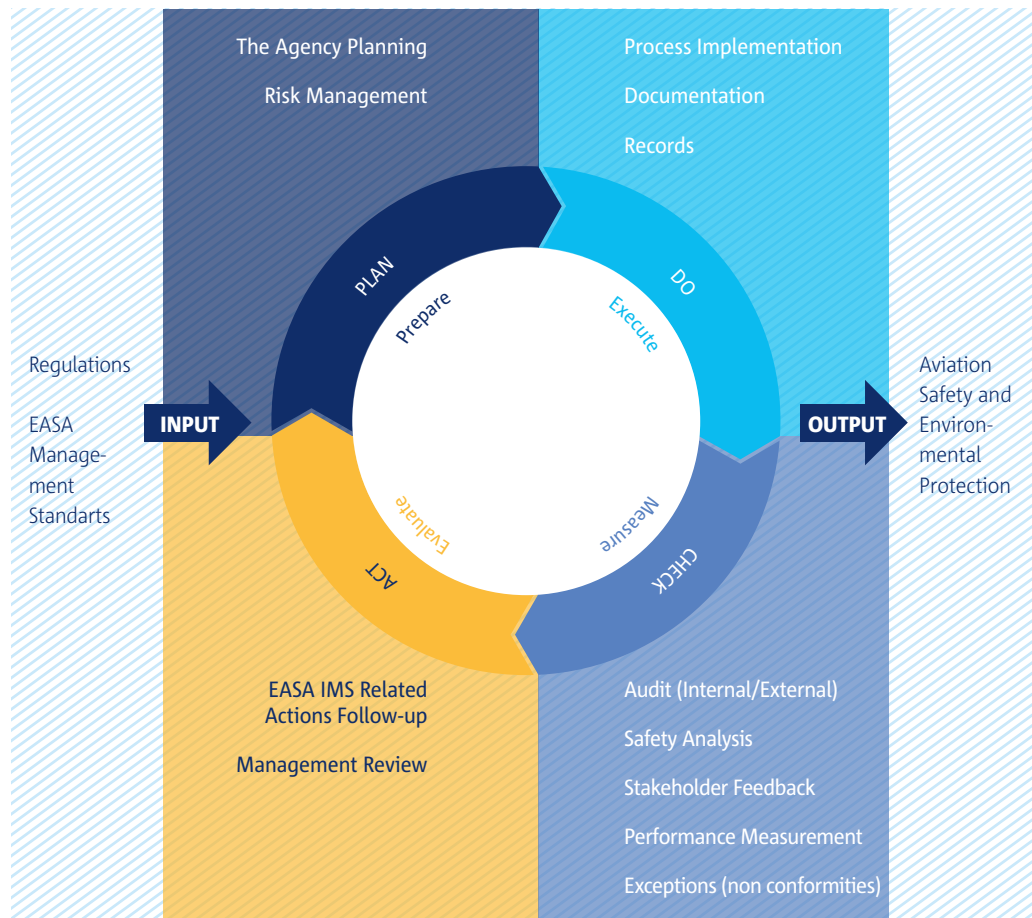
The Agency Planning

Risk Management

Process Implementation

Documentation

Records

PLAN

Prepare

DO

Execute

Regulations

EASA Management Standarts

INPUT

OUTPUT

Aviation Safety and Environmental Protection

Evaluate

ACT

Measure

CHECK

EASA IMS Related Actions Follow-up

Management Review

Audit (Internal/External)

Safety Analysis

Stakeholder Feedback

Performance Measurement

Exceptions (non conformities)